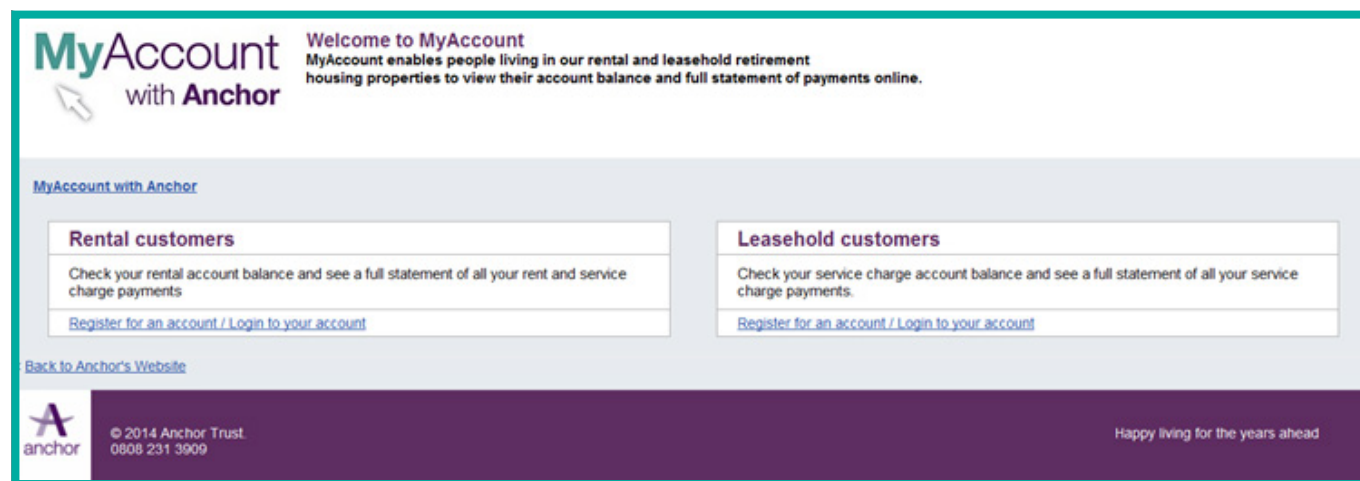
MyAccount with Anchor

Welcome to MyAccount
MyAccount enables people living in our rental and leasehold retirement housing properties to view their account balance and full statement of payments online.

MyAccount with Anchor

Rental customers
Check your rental account balance and see a full statement of all your rent and service charge payments
Register for an account / Login to your account

Leasehold customers
Check your service charge account balance and see a full statement of all your service charge payments.
Register for an account / Login to your account

Back to Anchor's Website

anchor
© 2014 Anchor Trust.
0808 231 3909

Happy living for the years ahead